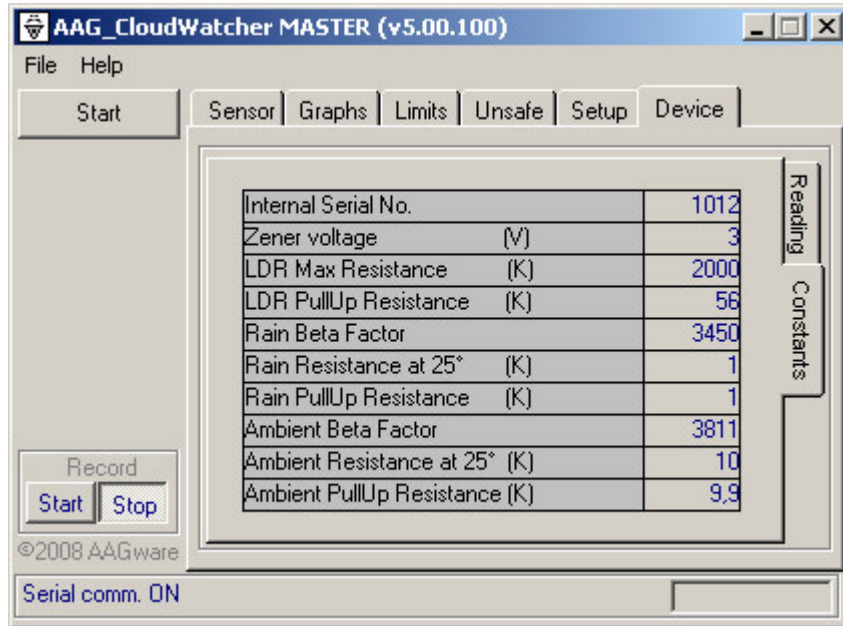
AAG_CloudWatcher MASTER (v5.00.100)

File Help

Start

Sensor | Graphs | Limits | Unsafe | Setup | Device

Reading

Constants

| Internal Serial No. | 1012 |
|---|---|
| Zener voltage (V) | 3 |
| LDR Max Resistance (K) | 2000 |
| LDR PullUp Resistance (K) | 56 |
| Rain Beta Factor | 3450 |
| Rain Resistance at 25° (K) | 1 |
| Rain PullUp Resistance (K) | 1 |
| Ambient Beta Factor | 3811 |
| Ambient Resistance at 25° (K) | 10 |
| Ambient PullUp Resistance (K) | 9,9 |

Record

Start Stop

©2008 AAGware

Serial comm. ON